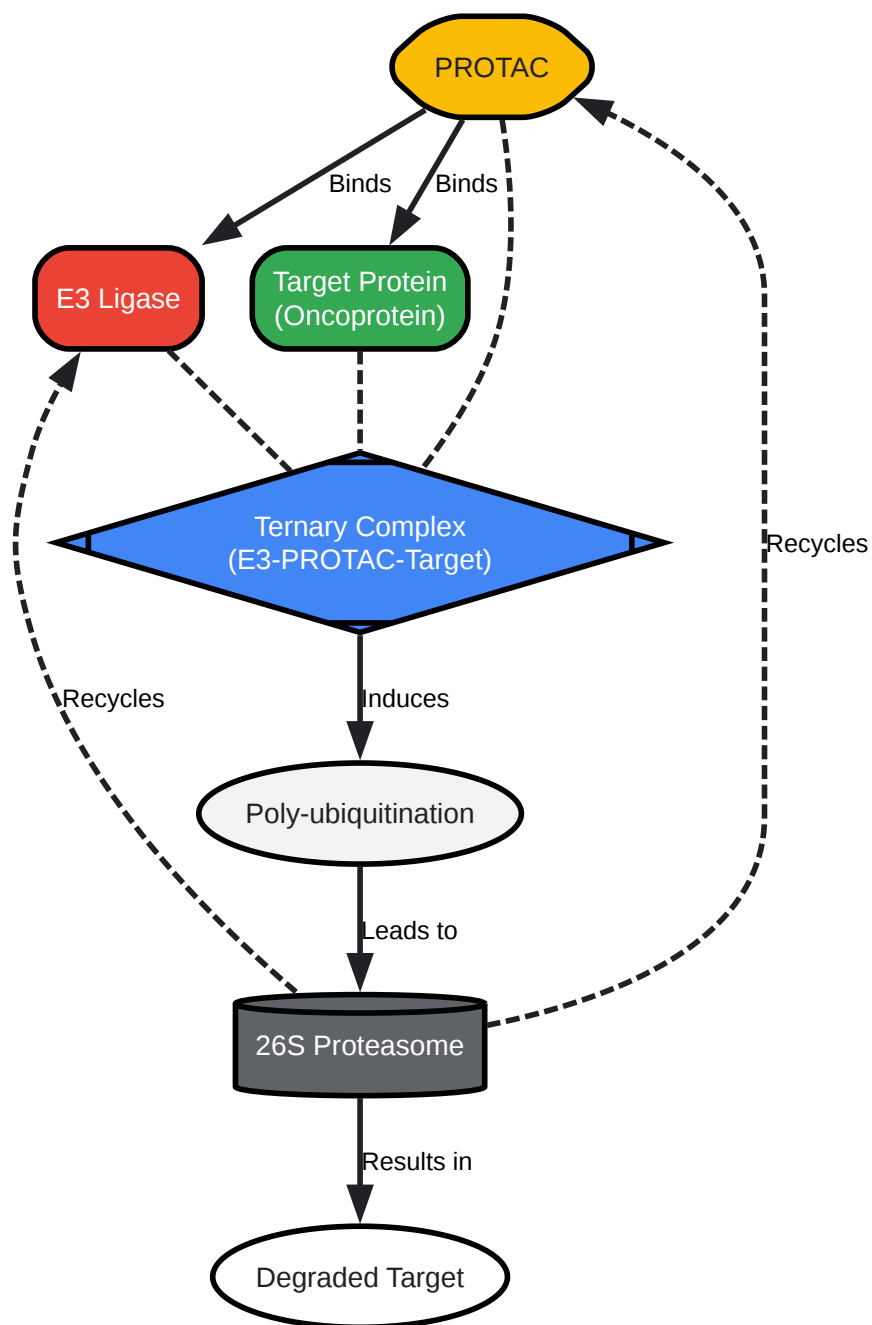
PROTAC

Binds

Binds

E3 Ligase

Target Protein (Oncoprotein)

Ternary Complex (E3-PROTAC-Target)

Recycles

Recycles

Induces

Poly-ubiquitination

Leads to

26S Proteasome

Results in

Degraded Target